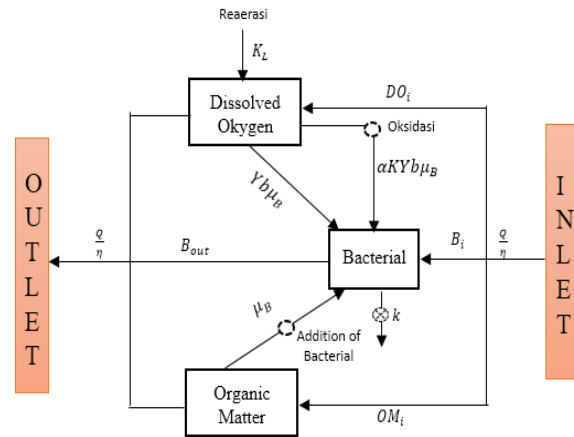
Reaerasi

$K_L$

Dissolved Okygen

$DO_i$

Oksidasi

$Yb\mu_B$

$\alpha KYb\mu_B$

OUTLET

$\frac{Q}{\eta}$

$B_{out}$

Bacterial

$B_i$

$\frac{Q}{\eta}$

INLET

$\mu_B$

$k$

Addition of Bacterial

Organic Matter

$OM_i$